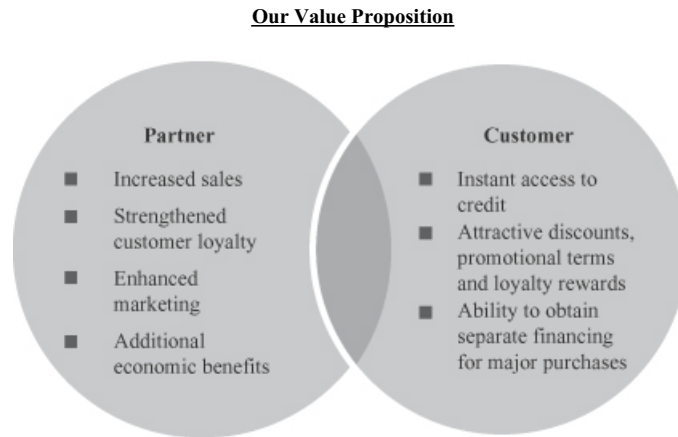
Our Value Proposition

Partner

■ Increased sales
■ Strengthened customer loyalty
■ Enhanced marketing
■ Additional economic benefits

Customer

■ Instant access to credit
■ Attractive discounts, promotional terms and loyalty rewards
■ Ability to obtain separate financing for major purchases